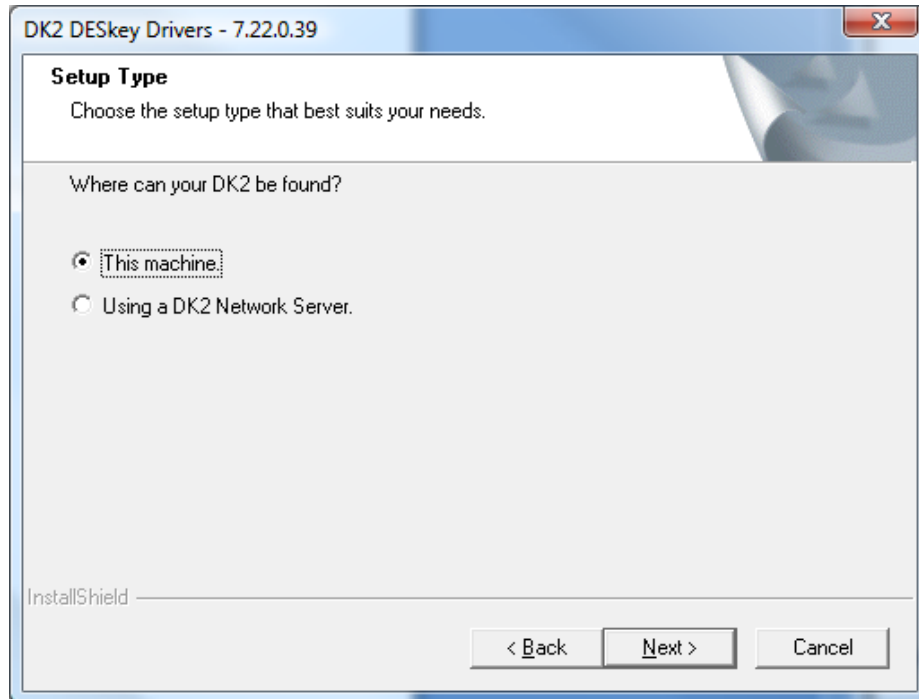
DK2 DESkey Drivers - 7.22.0.39

Setup Type

Choose the setup type that best suits your needs.

Where can your DK2 be found?

This machine.

Using a DK2 Network Server.

InstallShield

< Back

Next >

Cancel